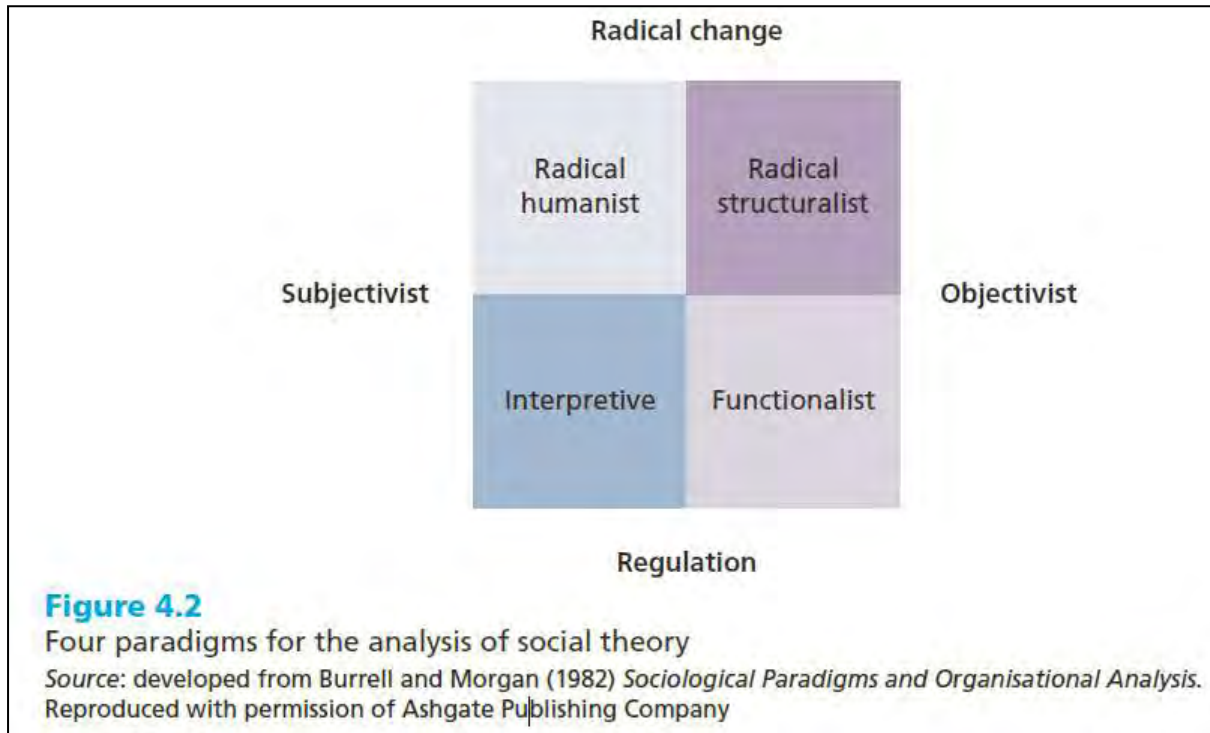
Radical change

Radical humanist

Radical structuralist

Subjectivist

Objectivist

Interpretive

Functionalist

Regulation

**Figure 4.2**
Four paradigms for the analysis of social theory
*Source*: developed from Burrell and Morgan (1982) *Sociological Paradigms and Organisational Analysis*. Reproduced with permission of Ashgate Publishing Company